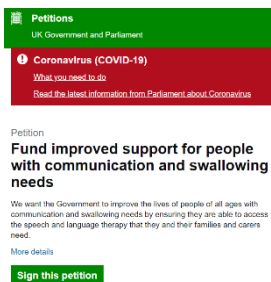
Petitions
UK Government and Parliament

Coronavirus (COVID-19)
What you need to do
Read the latest information from Parliament about Coronavirus

Petition
Fund improved support for people with communication and swallowing needs

We want the Government to improve the lives of people of all ages with communication and swallowing needs by ensuring they are able to access the speech and language therapy that they and their families and carers need.

More details

Sign this petition